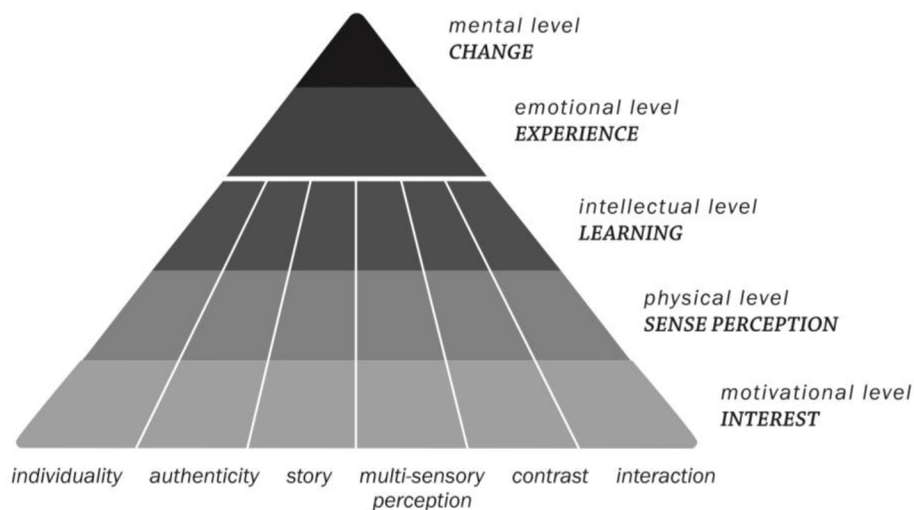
mental level
CHANGE

emotional level
EXPERIENCE

intellectual level
LEARNING

physical level
SENSE PERCEPTION

motivational level
INTEREST

individuality authenticity story multi-sensory perception contrast interaction